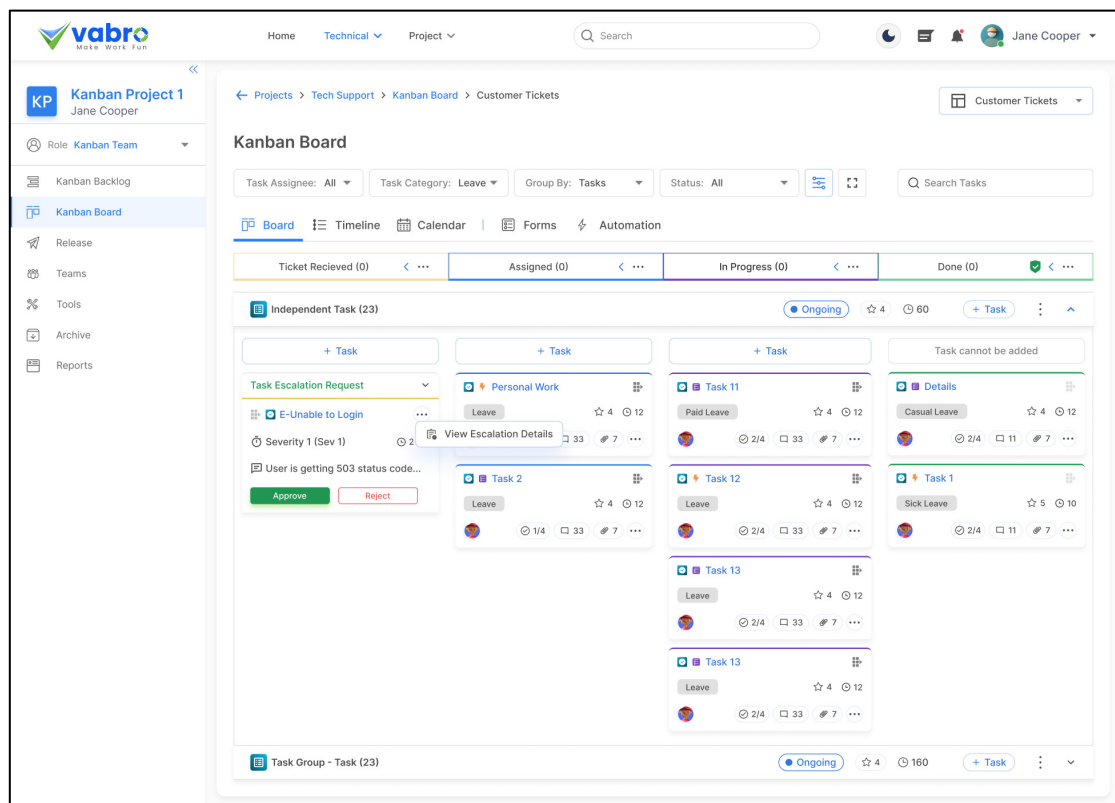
vabro
Make Work Fun

Home Technical Project Search Jane Cooper

KP Kanban Project 1
Jane Cooper

Role Kanban Team

Kanban Backlog
Kanban Board
Release
Teams
Tools
Archive
Reports

← Projects > Tech Support > Kanban Board > Customer Tickets

Customer Tickets

Kanban Board

Task Assignee: All Task Category: Leave Group By: Tasks Status: All Search Tasks

Board Timeline Calendar | Forms Automation

Ticket Recieved (0) ··· Assigned (0) ··· In Progress (0) ··· Done (0) ···

Independent Task (23) Ongoing 4 60 + Task

+ Task + Task + Task Task cannot be added

Task Escalation Request
E-Unable to Login ···
Severity 1 (Sev 1) 2
User is getting 503 status code...
Approve Reject

View Escalation Details

Personal Work
Leave 4 12
33 7 ···

Task 2
Leave 4 12
1/4 33 7 ···

Task 11
Paid Leave 4 12
2/4 33 7 ···

Task 12
Leave 4 12
2/4 33 7 ···

Task 13
Leave 4 12
2/4 33 7 ···

Task 13
Leave 4 12
2/4 33 7 ···

Details
Casual Leave 4 12
2/4 11 7 ···

Task 1
Sick Leave 5 10
2/4 11 7 ···

Task Group - Task (23) Ongoing 4 160 + Task